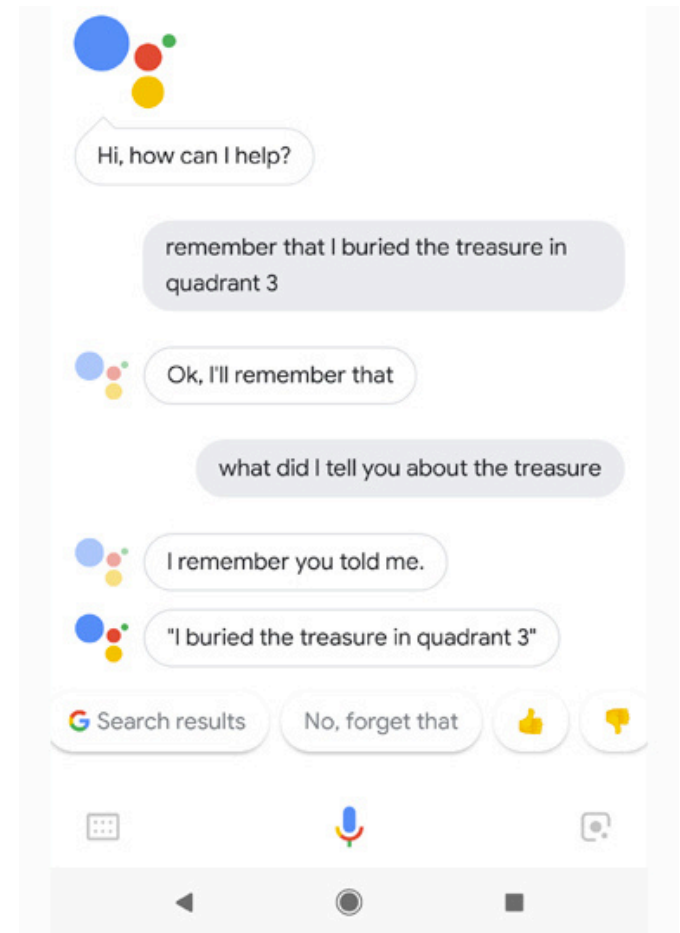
Hi, how can I help?

remember that I buried the treasure in quadrant 3

Ok, I'll remember that

what did I tell you about the treasure

I remember you told me.

"I buried the treasure in quadrant 3"

G Search results

No, forget that